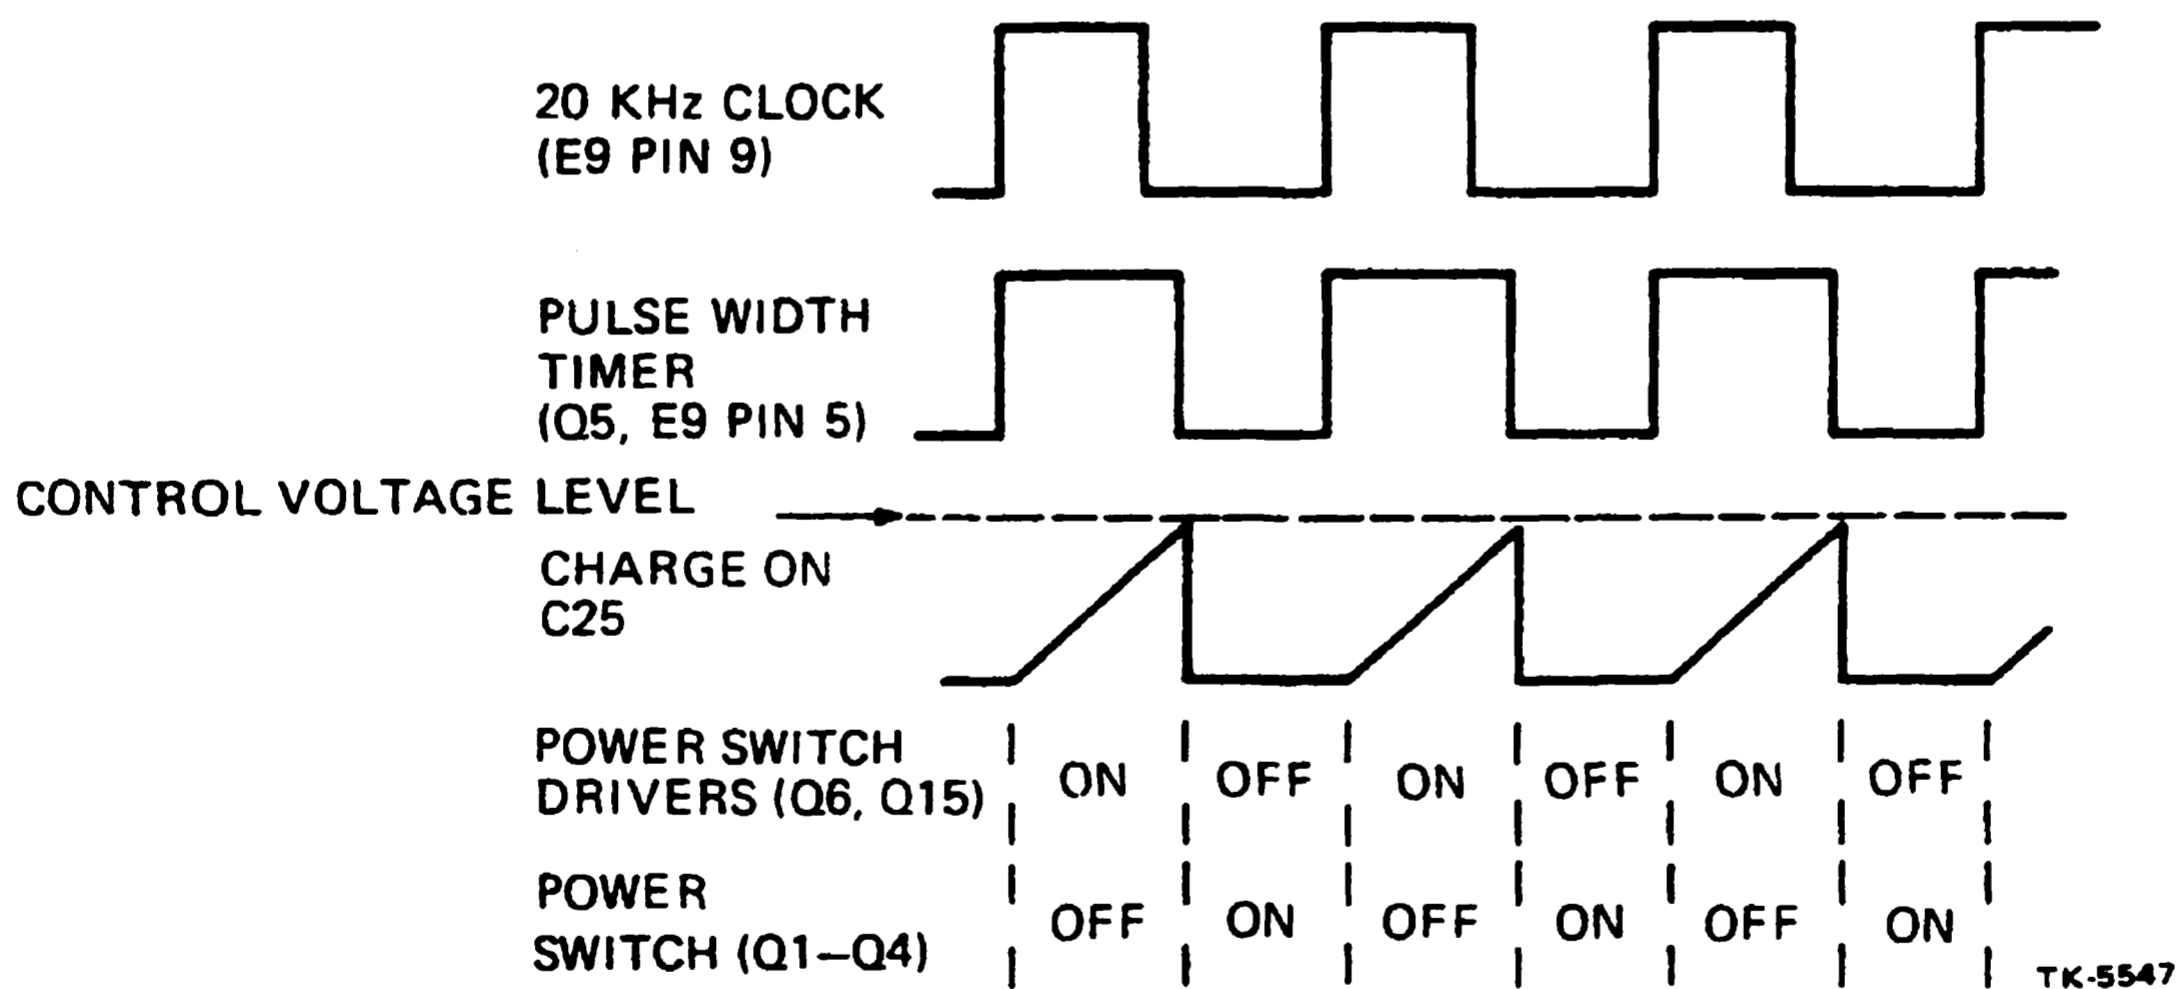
20 KHz CLOCK
(E9 PIN 9)

PULSE WIDTH TIMER
(Q5, E9 PIN 5)

CONTROL VOLTAGE LEVEL

CHARGE ON C25

POWER SWITCH DRIVERS (Q6, Q15)
ON OFF ON OFF ON OFF

POWER SWITCH (Q1–Q4)
OFF ON OFF ON OFF ON

TK-5547